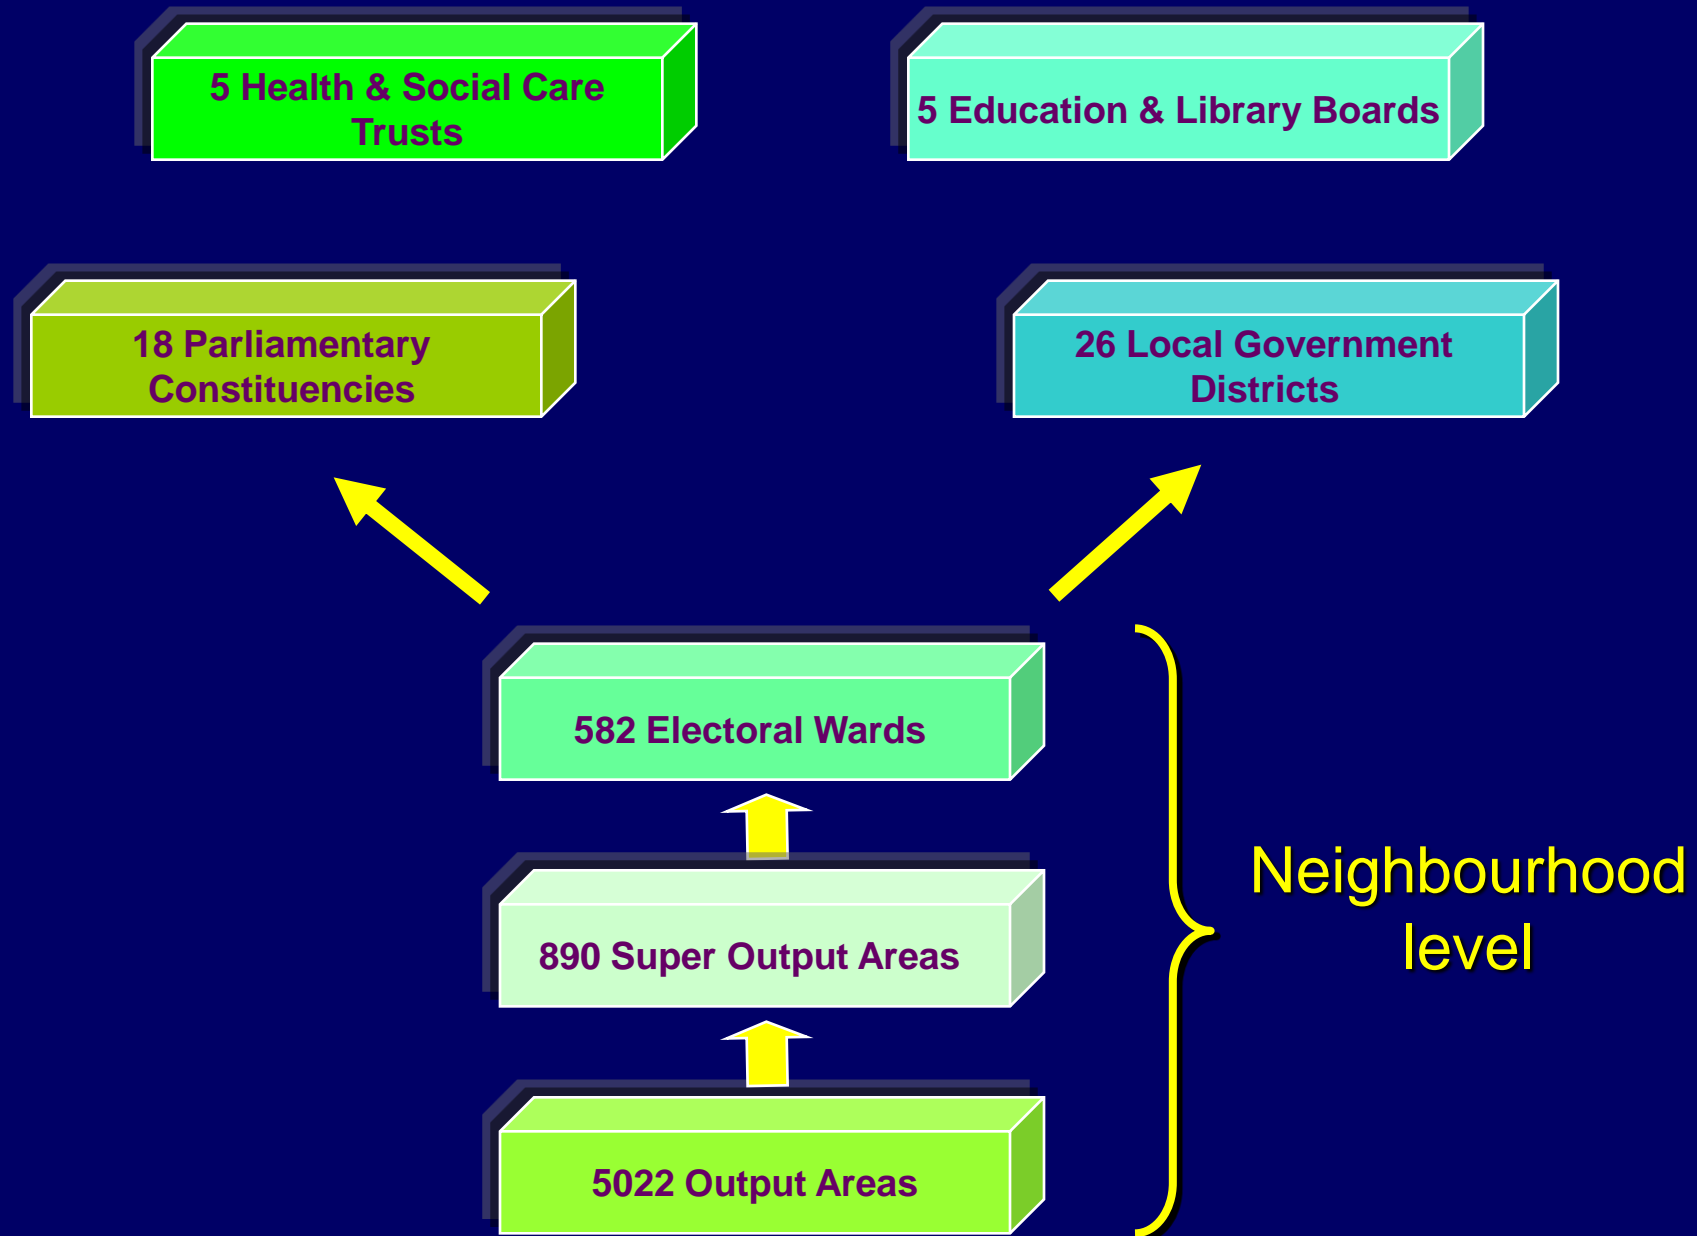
5 Health & Social Care Trusts

5 Education & Library Boards

18 Parliamentary Constituencies

26 Local Government Districts

582 Electoral Wards

890 Super Output Areas

5022 Output Areas

Neighbourhood level